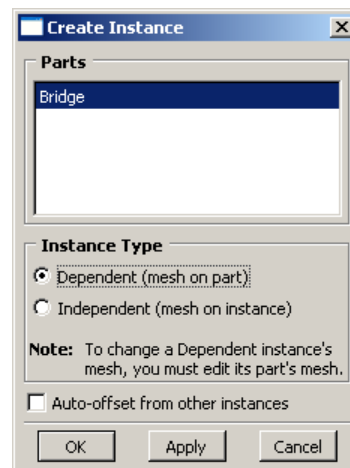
Create Instance
X
Parts
Bridge
Instance Type
Dependent (mesh on part)
Independent (mesh on instance)
Note: To change a Dependent instance's mesh, you must edit its part's mesh.
Auto-offset from other instances
OK
Apply
Cancel